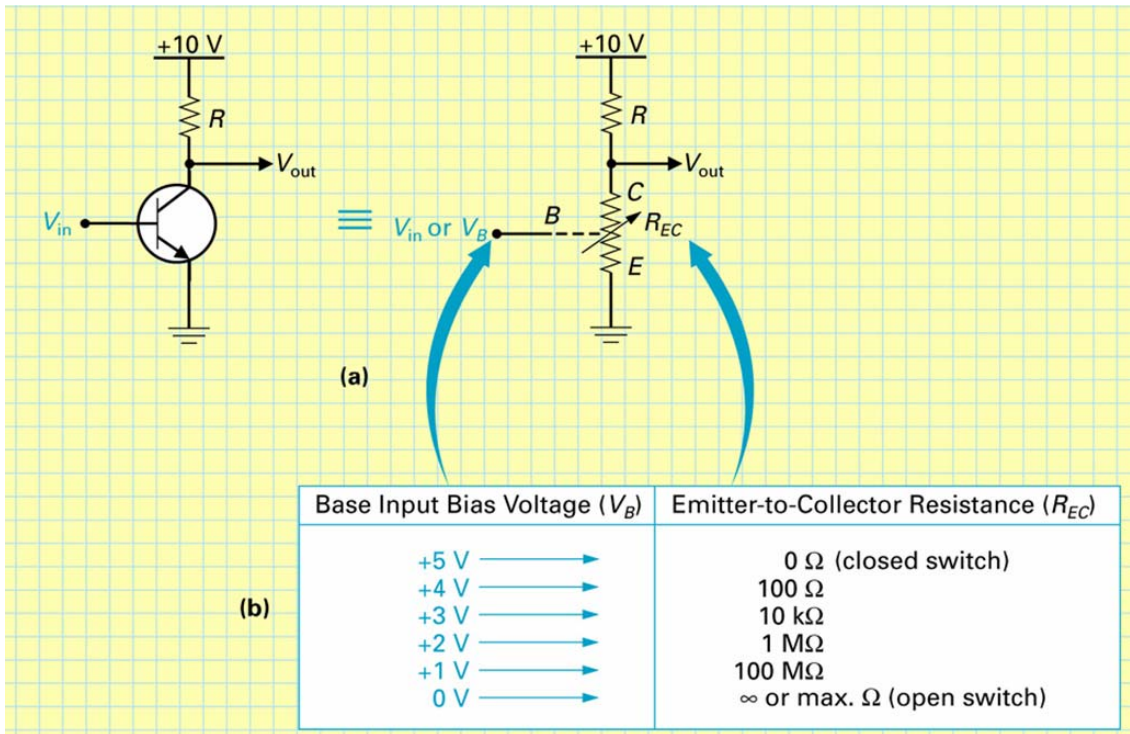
+10 V

$R$

$V_{out}$

$V_{in}$

$\equiv$

+10 V

$R$

$V_{out}$

$C$

$V_{in}$ or $V_B$

$B$

$R_{EC}$

$E$

(a)

| Base Input Bias Voltage ($V_B$) | Emitter-to-Collector Resistance ($R_{EC}$) |
|---|---|
| +5 V → | 0 Ω (closed switch) |
| +4 V → | 100 Ω |
| +3 V → | 10 kΩ |
| +2 V → | 1 MΩ |
| +1 V → | 100 MΩ |
| 0 V → | ∞ or max. Ω (open switch) |

(b)